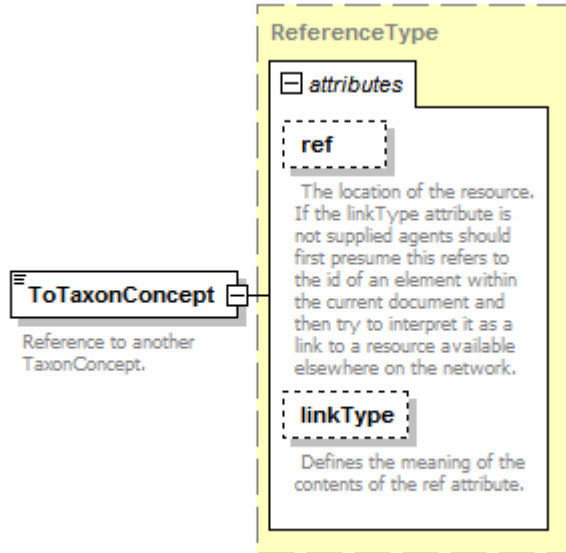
ToTaxonConcept

Reference to another TaxonConcept.

ReferenceType

attributes

ref

The location of the resource. If the linkType attribute is not supplied agents should first presume this refers to the id of an element within the current document and then try to interpret it as a link to a resource available elsewhere on the network.

linkType

Defines the meaning of the contents of the ref attribute.